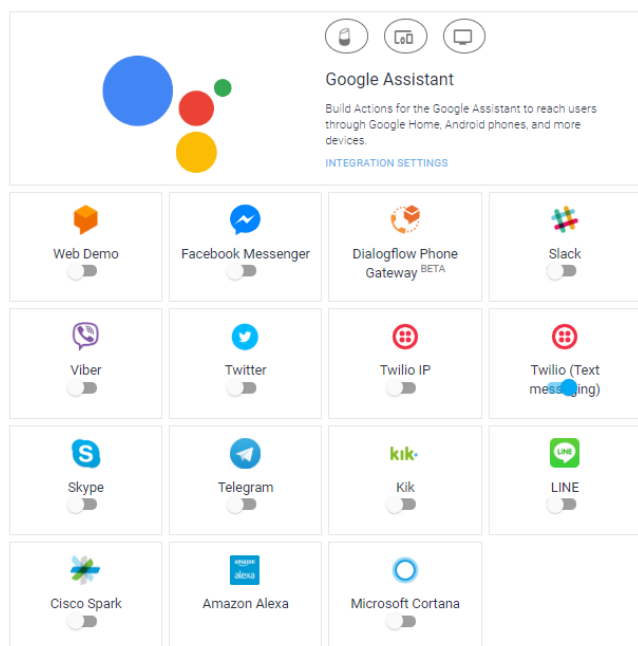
Google Assistant

Build Actions for the Google Assistant to reach users through Google Home, Android phones, and more devices.

INTEGRATION SETTINGS

Web Demo

Facebook Messenger

Dialogflow Phone Gateway BETA

Slack

Viber

Twitter

Twilio IP

Twilio (Text mess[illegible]ging)

Skype

Telegram

kik·

Kik

LINE

LINE

Cisco Spark

amazon alexa

Amazon Alexa

Microsoft Cortana